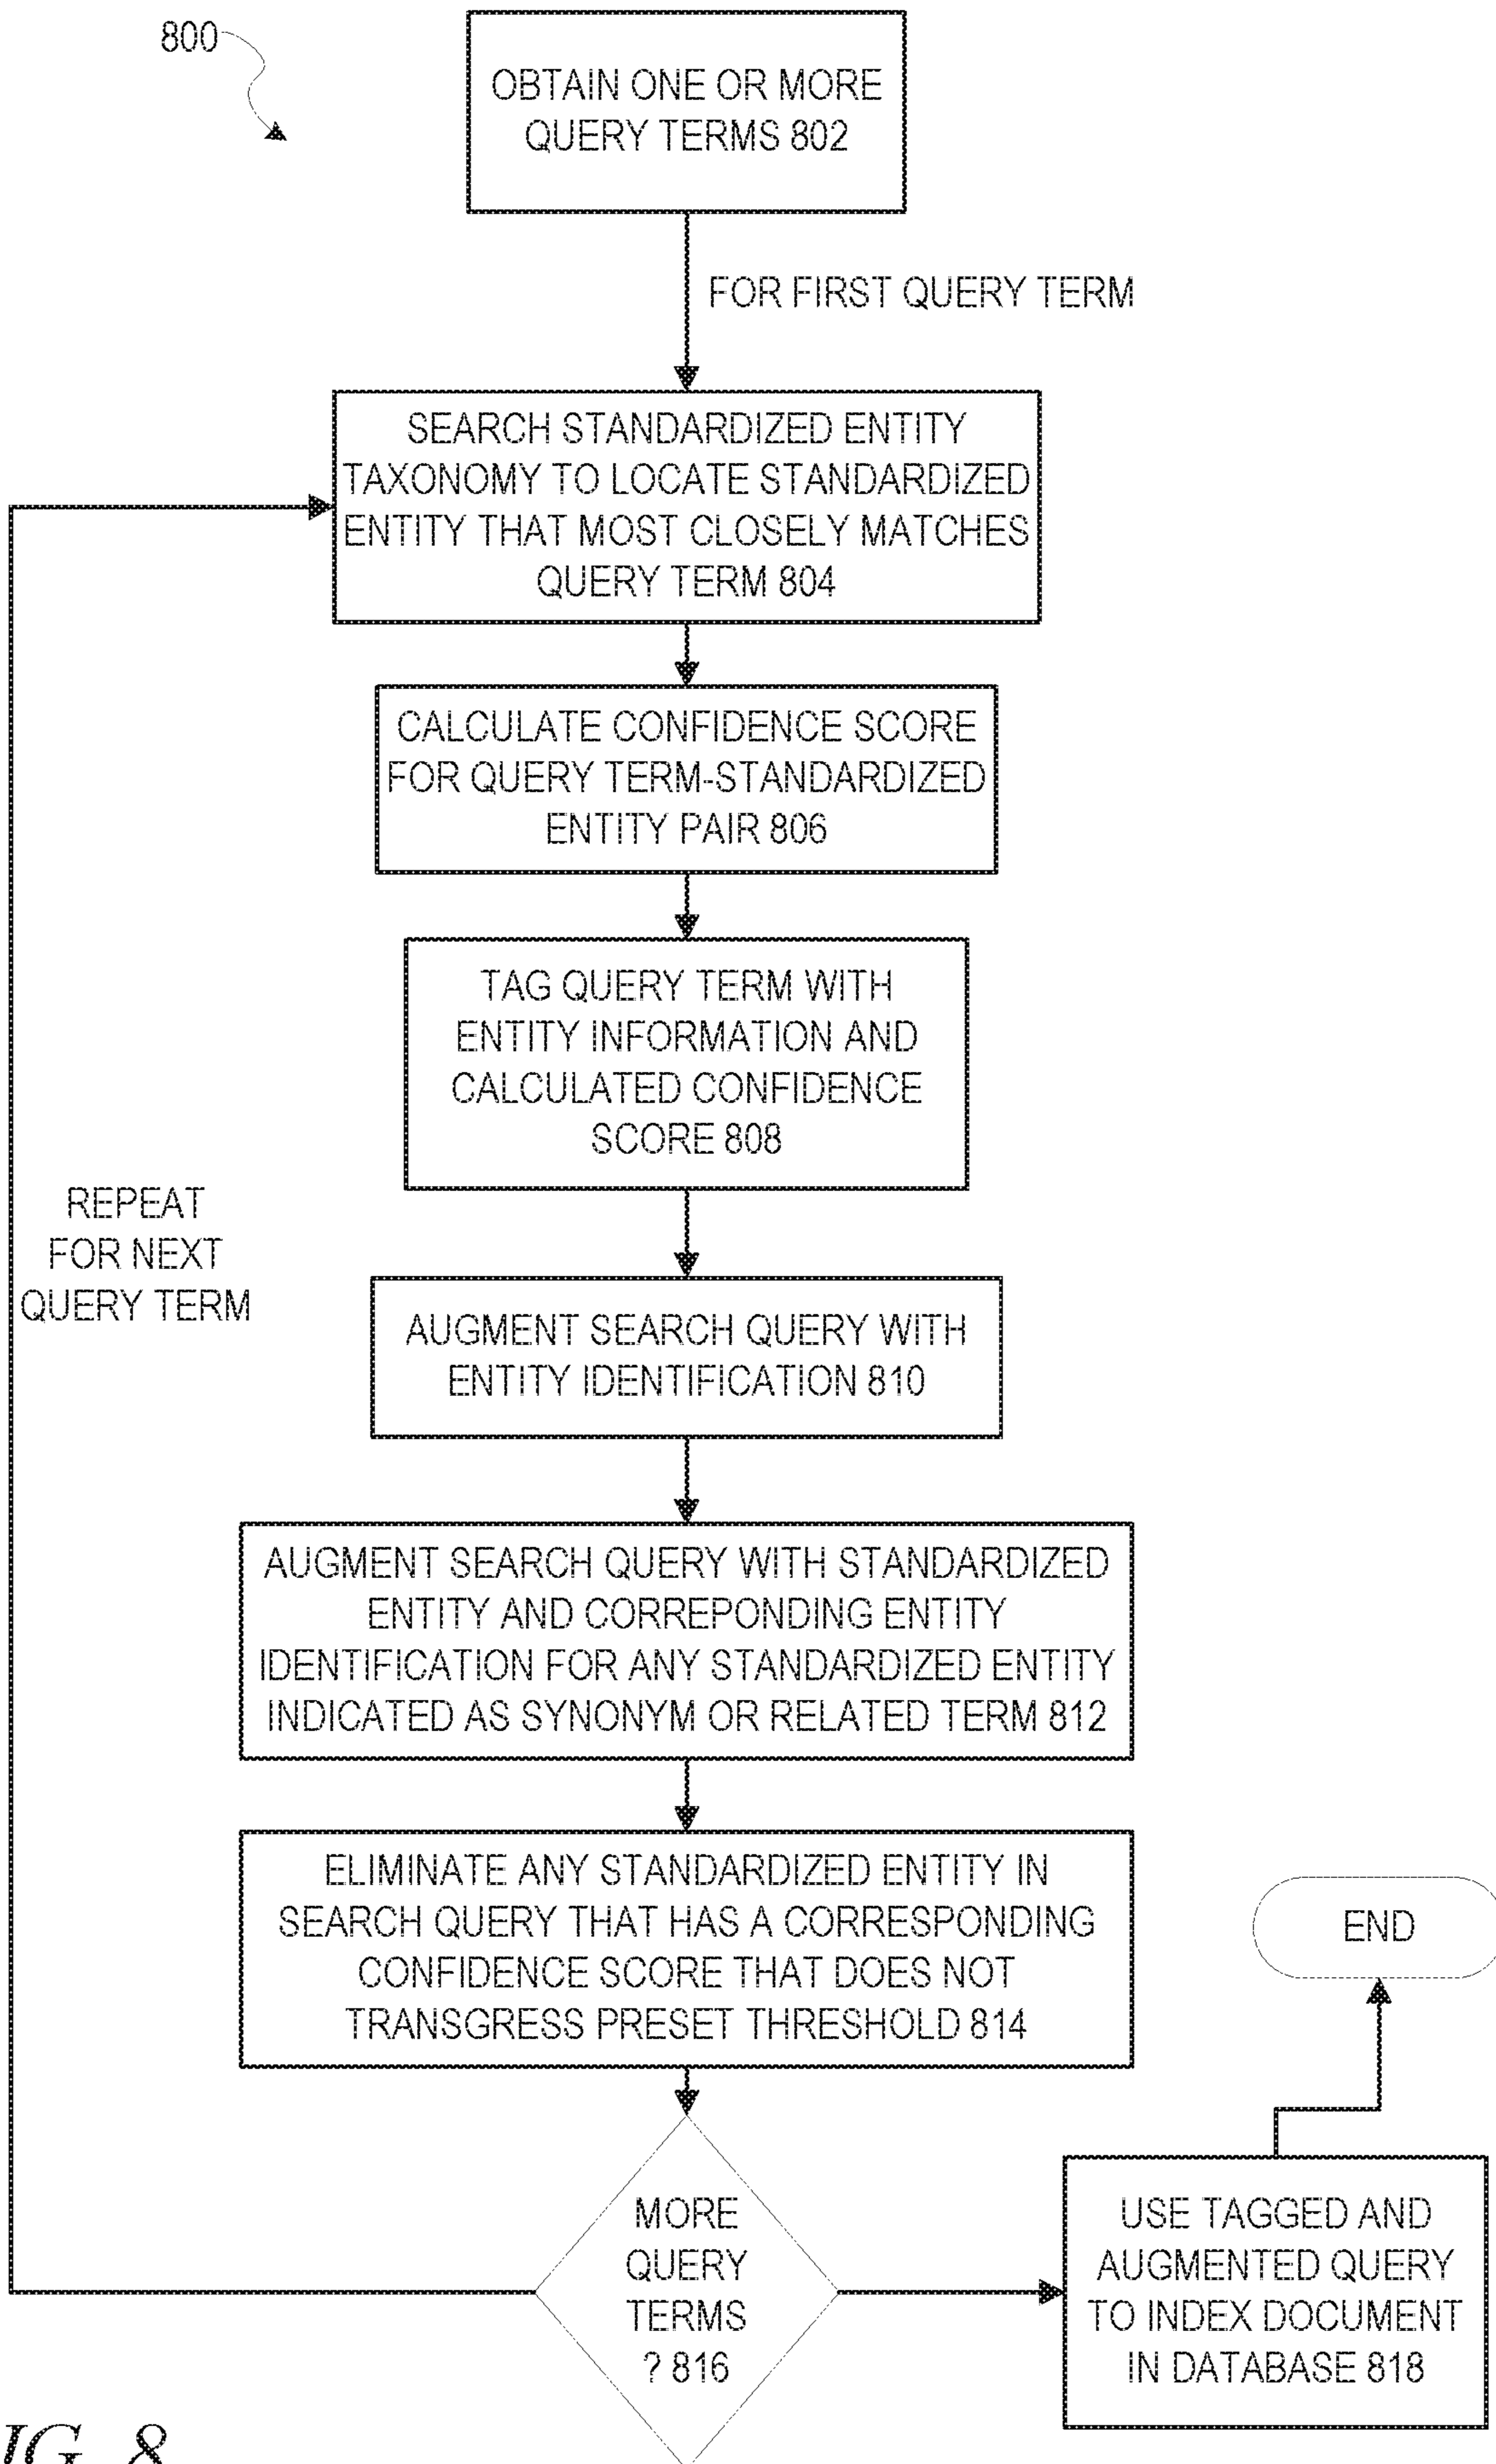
800

OBTAIN ONE OR MORE QUERY TERMS 802

FOR FIRST QUERY TERM

SEARCH STANDARDIZED ENTITY TAXONOMY TO LOCATE STANDARDIZED ENTITY THAT MOST CLOSELY MATCHES QUERY TERM 804

CALCULATE CONFIDENCE SCORE FOR QUERY TERM-STANDARDIZED ENTITY PAIR 806

TAG QUERY TERM WITH ENTITY INFORMATION AND CALCULATED CONFIDENCE SCORE 808

REPEAT FOR NEXT QUERY TERM

AUGMENT SEARCH QUERY WITH ENTITY IDENTIFICATION 810

AUGMENT SEARCH QUERY WITH STANDARDIZED ENTITY AND CORREPONDING ENTITY IDENTIFICATION FOR ANY STANDARDIZED ENTITY INDICATED AS SYNONYM OR RELATED TERM 812

ELIMINATE ANY STANDARDIZED ENTITY IN SEARCH QUERY THAT HAS A CORRESPONDING CONFIDENCE SCORE THAT DOES NOT TRANSGRESS PRESET THRESHOLD 814

END

MORE QUERY TERMS ? 816

USE TAGGED AND AUGMENTED QUERY TO INDEX DOCUMENT IN DATABASE 818

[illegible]IG. 8